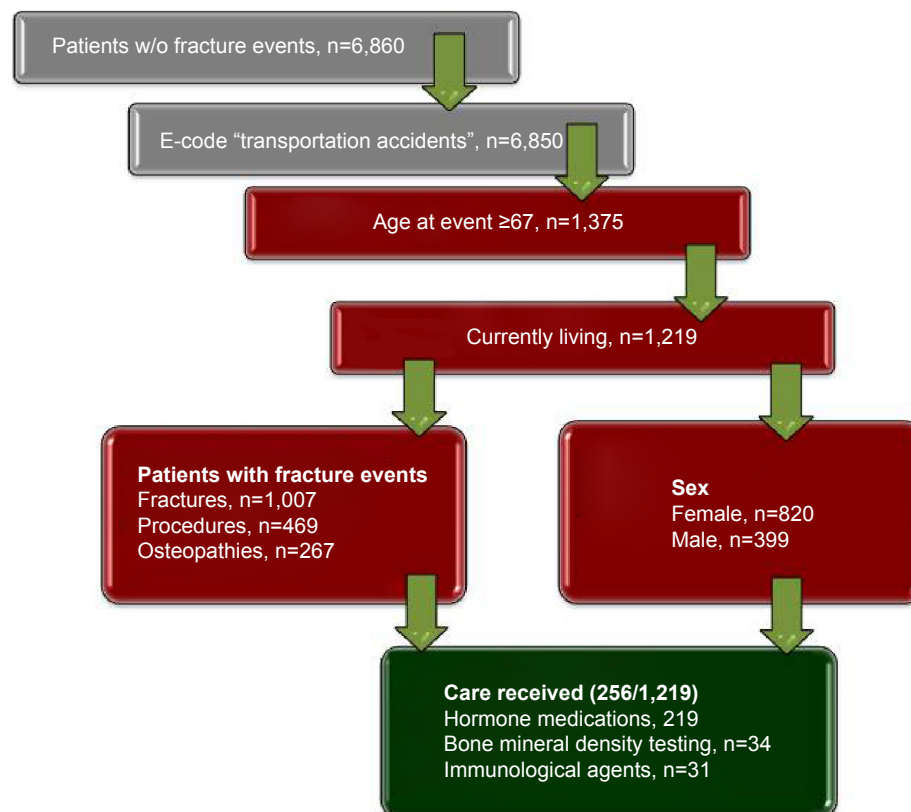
Patients w/o fracture events, n=6,860

E-code “transportation accidents”, n=6,850

Age at event ≥67, n=1,375

Currently living, n=1,219

**Patients with fracture events**
Fractures, n=1,007
Procedures, n=469
Osteopathies, n=267

**Sex**
Female, n=820
Male, n=399

**Care received (256/1,219)**
Hormone medications, 219
Bone mineral density testing, n=34
Immunological agents, n=31